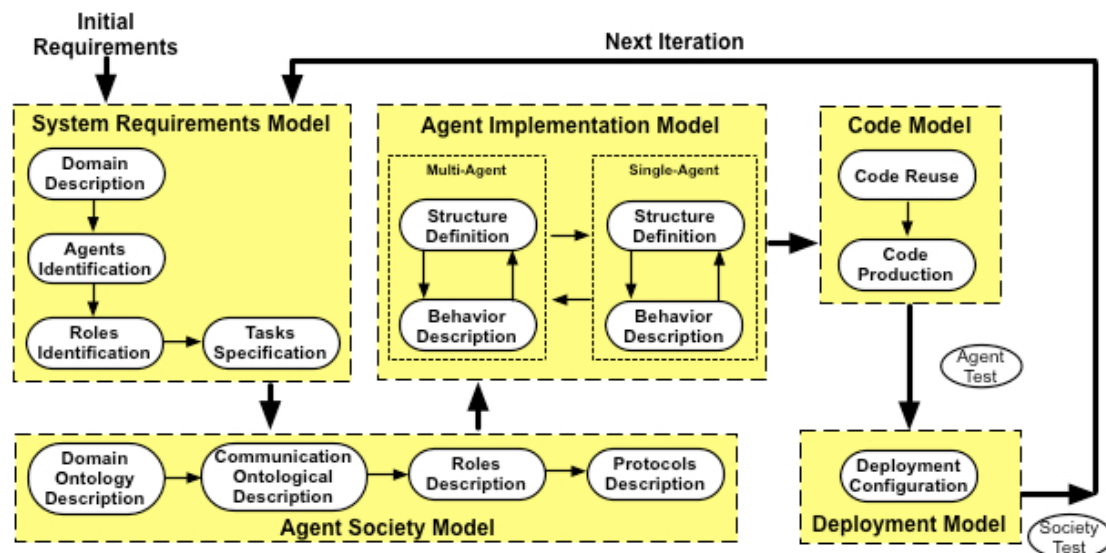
Initial Requirements

Next Iteration

System Requirements Model

Domain Description

Agents Identification

Roles Identification

Tasks Specification

Agent Implementation Model

Multi-Agent

Structure Definition

Behavior Description

Single-Agent

Structure Definition

Behavior Description

Code Model

Code Reuse

Code Production

Agent Test

Domain Ontology Description

Communication Ontological Description

Roles Description

Protocols Description

Agent Society Model

Deployment Configuration

Deployment Model

Society Test